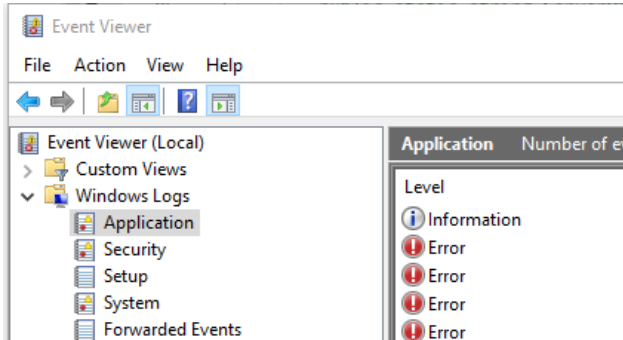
Event Viewer

File Action View Help

Event Viewer (Local)
Custom Views
Windows Logs
Application
Security
Setup
System
Forwarded Events

Application Number of e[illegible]

Level
Information
Error
Error
Error
Error